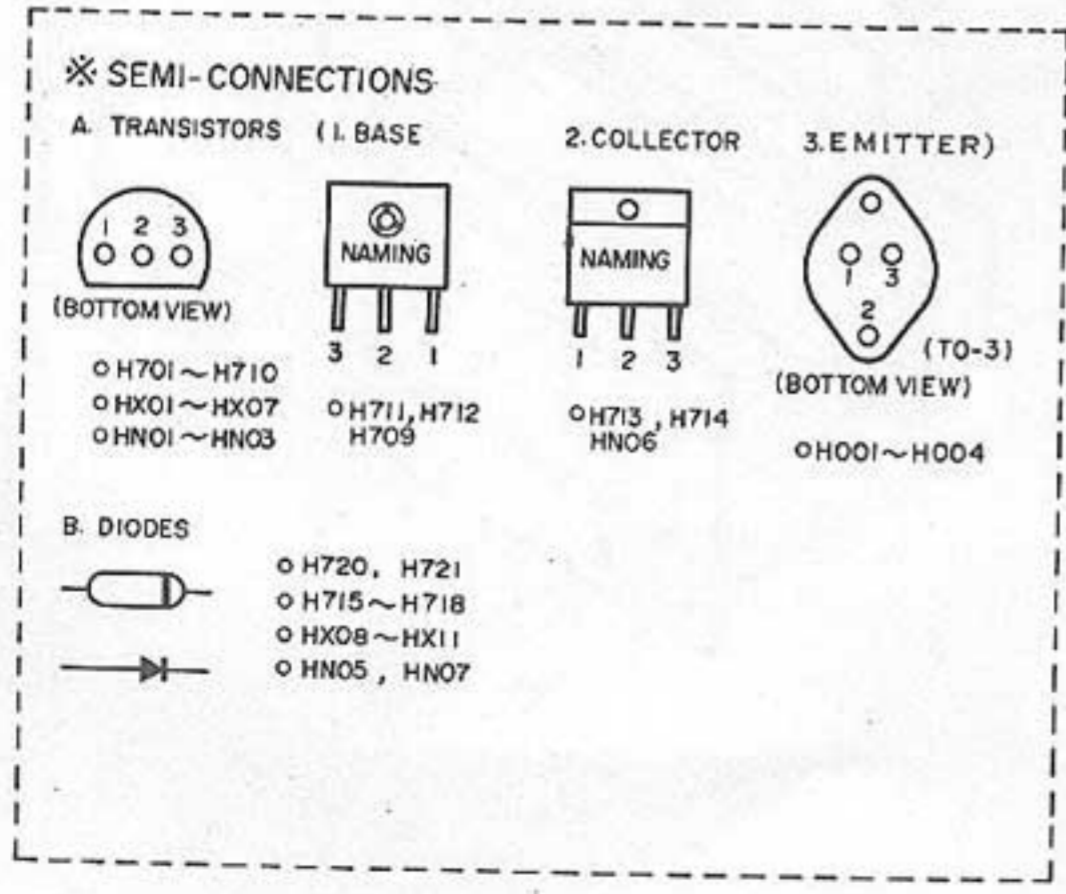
※ SEMI-CONNECTIONS

A. TRANSISTORS (1. BASE 2. COLLECTOR 3. EMITTER)

1 2 3

(BOTTOM VIEW)

○ H701 ~ H710
○ HX01 ~ HX07
○ HN01 ~ HN03

NAMING

3 2 1

○ H711, H712
H709

NAMING

1 2 3

○ H713, H714
HN06

1 3
2

(TO-3)

(BOTTOM VIEW)

○ H001 ~ H004

B. DIODES

○ H720, H721
○ H715 ~ H718
○ HX08 ~ HX11
○ HN05, HN07